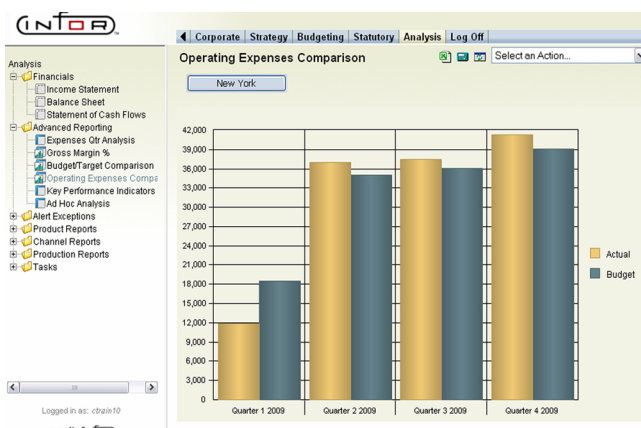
infor

Corporate | Strategy | Budgeting | Statutory | Analysis | Log Off

Analysis
Financials
Income Statement
Balance Sheet
Statement of Cash Flows
Advanced Reporting
Expenses Qtr Analysis
Gross Margin %
Budget/Target Comparison
Operating Expenses Comps
Key Performance Indicators
Ad Hoc Analysis
Alert Exceptions
Product Reports
Channel Reports
Production Reports
Tasks

Logged in as: ctrain10

Operating Expenses Comparison

Select an Action...

New York

42,000
39,000
36,000
33,000
30,000
27,000
24,000
21,000
18,000
15,000
12,000
9,000
6,000
3,000
0

Quarter 1 2009
Quarter 2 2009
Quarter 3 2009
Quarter 4 2009

Actual
Budget